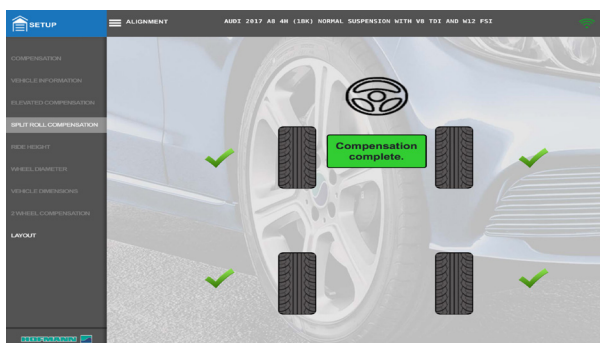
SETUP
ALIGNMENT
AUDI 2017 A8 4H (1BK) NORMAL SUSPENSION WITH V8 TDI AND W12 FSI

COMPENSATION
VEHICLE INFORMATION
ELEVATED COMPENSATION
SPLIT ROLL COMPENSATION
RIDE HEIGHT
WHEEL DIAMETER
VEHICLE DIMENSIONS
2 WHEEL COMPENSATION
LAYOUT

Compensation complete.

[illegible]